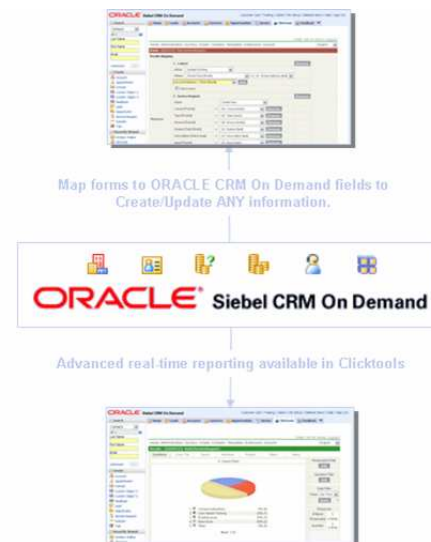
ORACLE Siebel CRM On Demand

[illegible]

Map forms to ORACLE CRM On Demand fields to Create/Update ANY information.

ORACLE Siebel CRM On Demand

Advanced real-time reporting available in Clicktools

ORACLE Siebel CRM On Demand

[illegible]